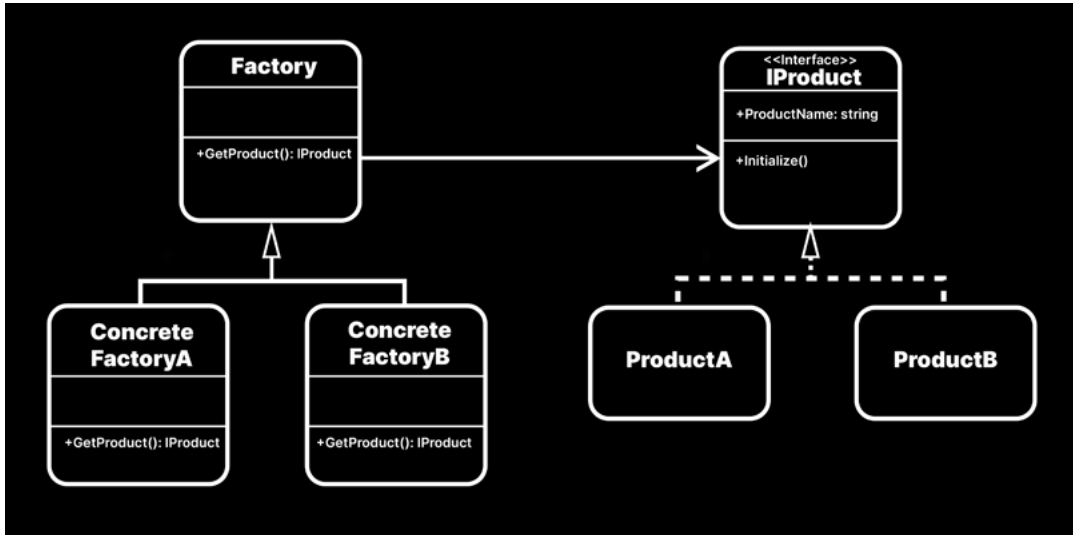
Factory

+GetProduct(): IProduct

<<Interface>>
IProduct

+ProductName: string

+Initialize()

Concrete FactoryA

+GetProduct(): IProduct

Concrete FactoryB

+GetProduct(): IProduct

ProductA

ProductB